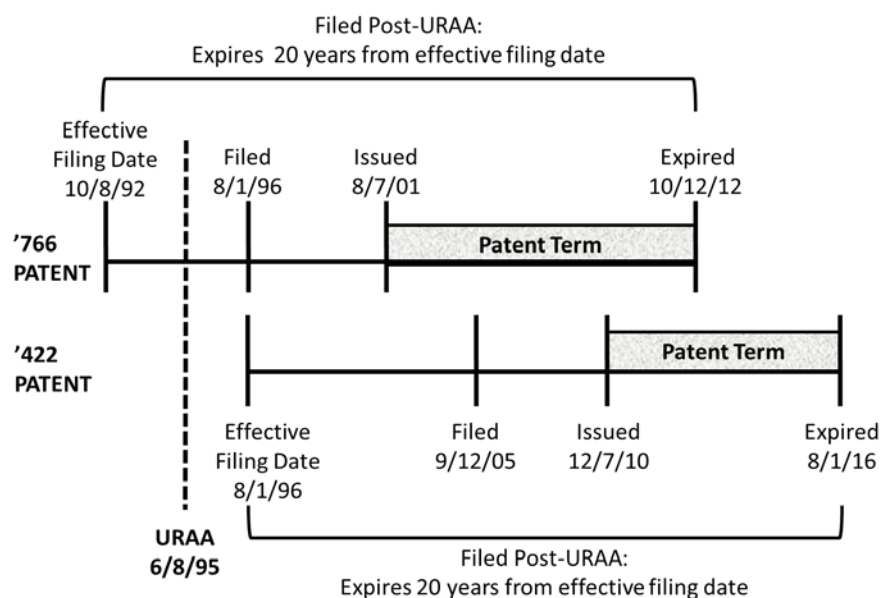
Filed Post-URAA:
Expires 20 years from effective filing date

Effective Filing Date 10/8/92

Filed 8/1/96

Issued 8/7/01

Expired 10/12/12

’766 PATENT

Patent Term

’422 PATENT

Patent Term

Effective Filing Date 8/1/96

Filed 9/12/05

Issued 12/7/10

Expired 8/1/16

URAA 6/8/95

Filed Post-URAA:
Expires 20 years from effective filing date